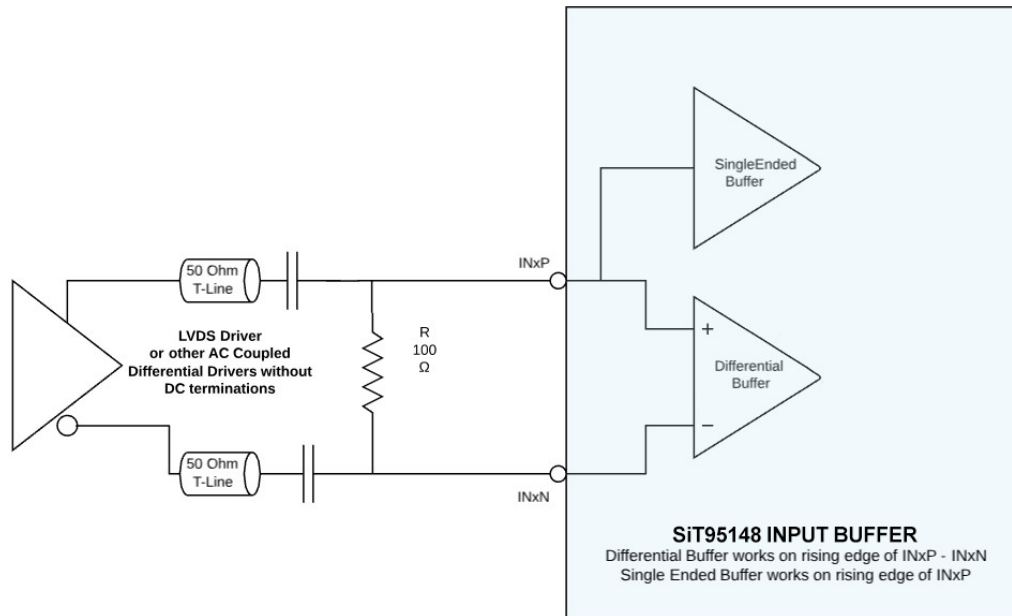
SingleEnded Buffer

50 Ohm T-Line

INxP

+

LVDS Driver or other AC Coupled Differential Drivers without DC terminations

R 100 Ω

Differential Buffer

−

50 Ohm T-Line

INxN

SiT95148 INPUT BUFFER
Differential Buffer works on rising edge of INxP - INxN
Single Ended Buffer works on rising edge of INxP